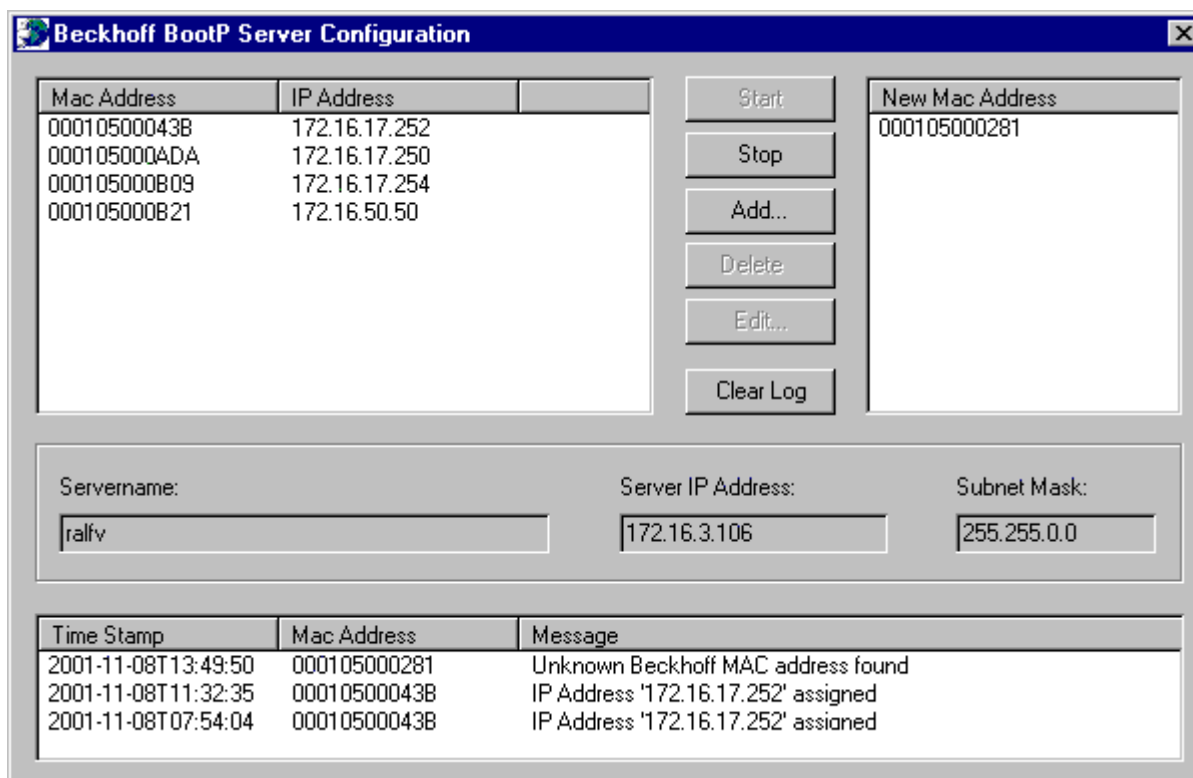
Beckhoff BootP Server Configuration

| Mac Address | IP Address | |
|---|---|---|
| 00010500043B | 172.16.17.252 | |
| 000105000ADA | 172.16.17.250 | |
| 000105000B09 | 172.16.17.254 | |
| 000105000B21 | 172.16.50.50 | |

Start
Stop
Add...
Delete
Edit...
Clear Log

| New Mac Address |
|---|
| 000105000281 |

Servername:
ralfv

Server IP Address:
172.16.3.106

Subnet Mask:
255.255.0.0

| Time Stamp | Mac Address | Message |
|---|---|---|
| 2001-11-08T13:49:50 | 000105000281 | Unknown Beckhoff MAC address found |
| 2001-11-08T11:32:35 | 00010500043B | IP Address '172.16.17.252' assigned |
| 2001-11-08T07:54:04 | 00010500043B | IP Address '172.16.17.252' assigned |